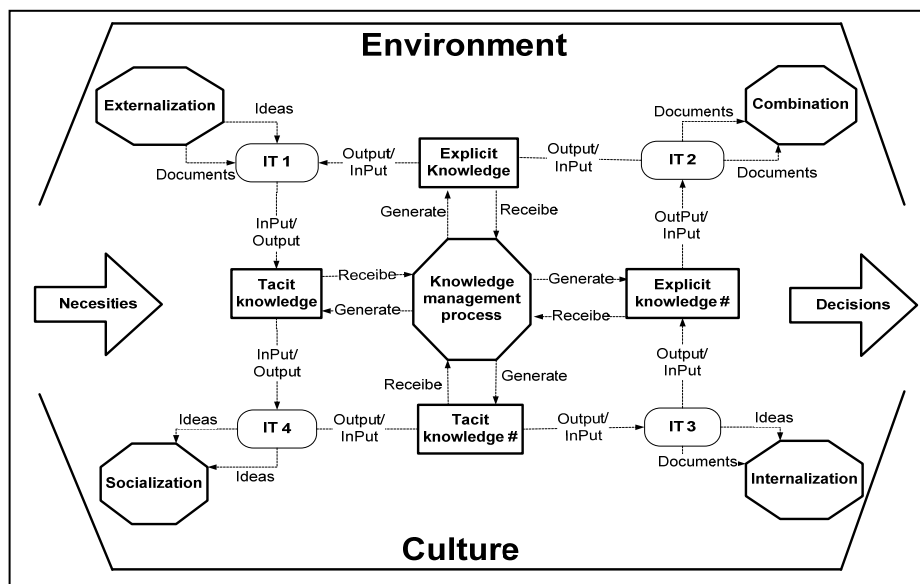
Environment

Externalization

Ideas

Documents

IT 1

Output/ InPut

Explicit Knowledge

Output/ InPut

IT 2

Documents

Combination

Documents

InPut/ Output

Generate

Receibe

OutPut/ InPut

Necesities

Tacit knowledge

Receibe

Generate

Knowledge management process

Generate

Receibe

Explicit knowledge #

Decisions

InPut/ Output

Receibe

Generate

Output/ InPut

Ideas

IT 4

Output/ InPut

Tacit knowledge #

Output/ InPut

IT 3

Ideas

Socialization

Ideas

Documents

Internalization

Culture